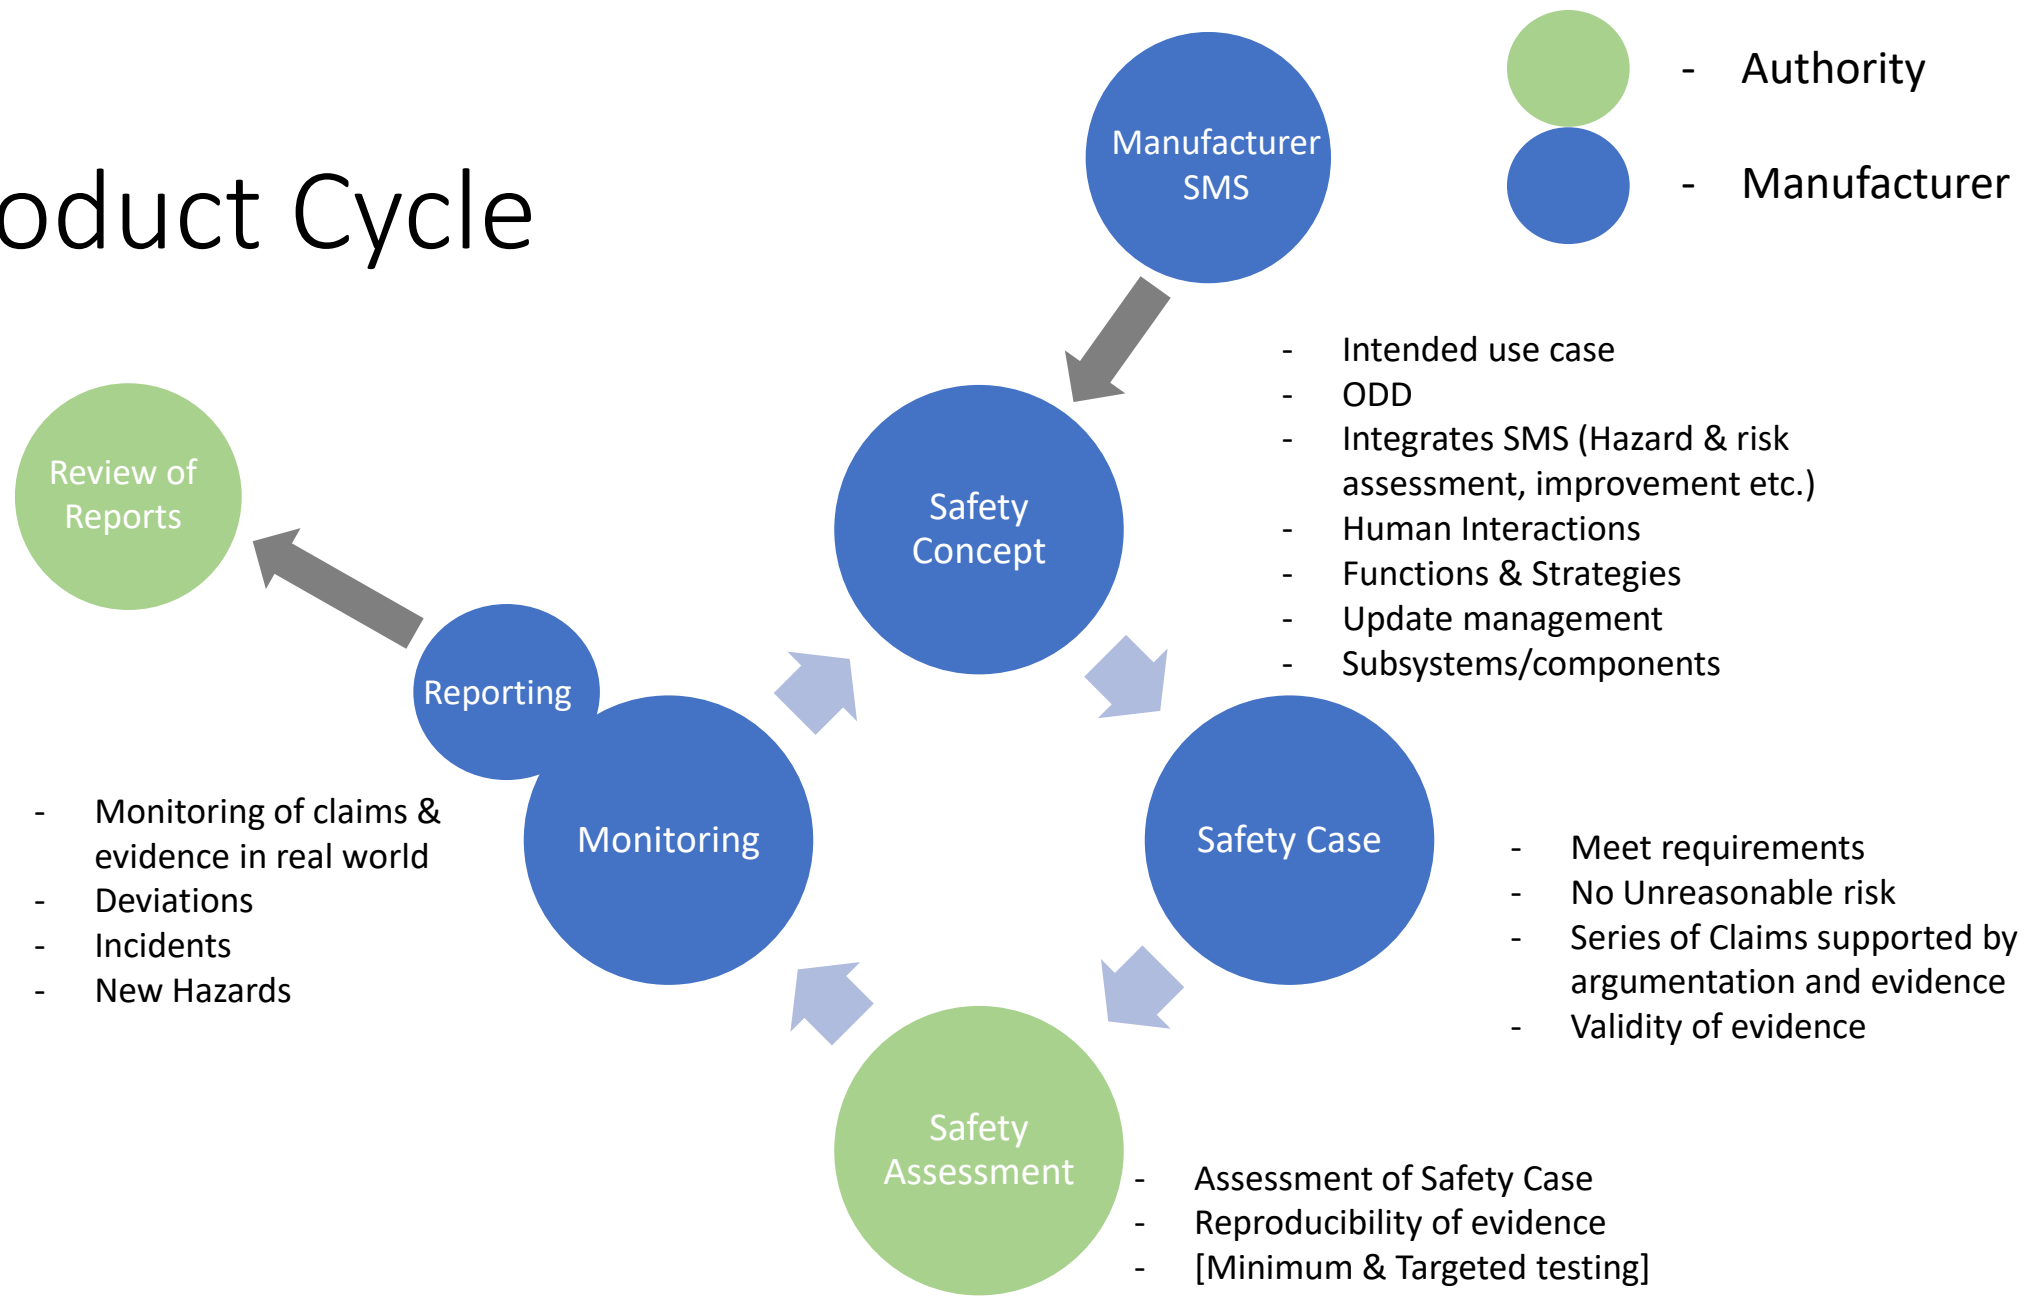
oduct Cycle

- Authority
- Manufacturer

Manufacturer SMS

- Intended use case
- ODD
- Integrates SMS (Hazard & risk assessment, improvement etc.)
- Human Interactions
- Functions & Strategies
- Update management
- Subsystems/components

Review of Reports

Safety Concept

Reporting

Monitoring

Safety Case

- Monitoring of claims & evidence in real world
- Deviations
- Incidents
- New Hazards

- Meet requirements
- No Unreasonable risk
- Series of Claims supported by argumentation and evidence
- Validity of evidence

Safety Assessment

- Assessment of Safety Case
- Reproducibility of evidence
- [Minimum & Targeted testing]